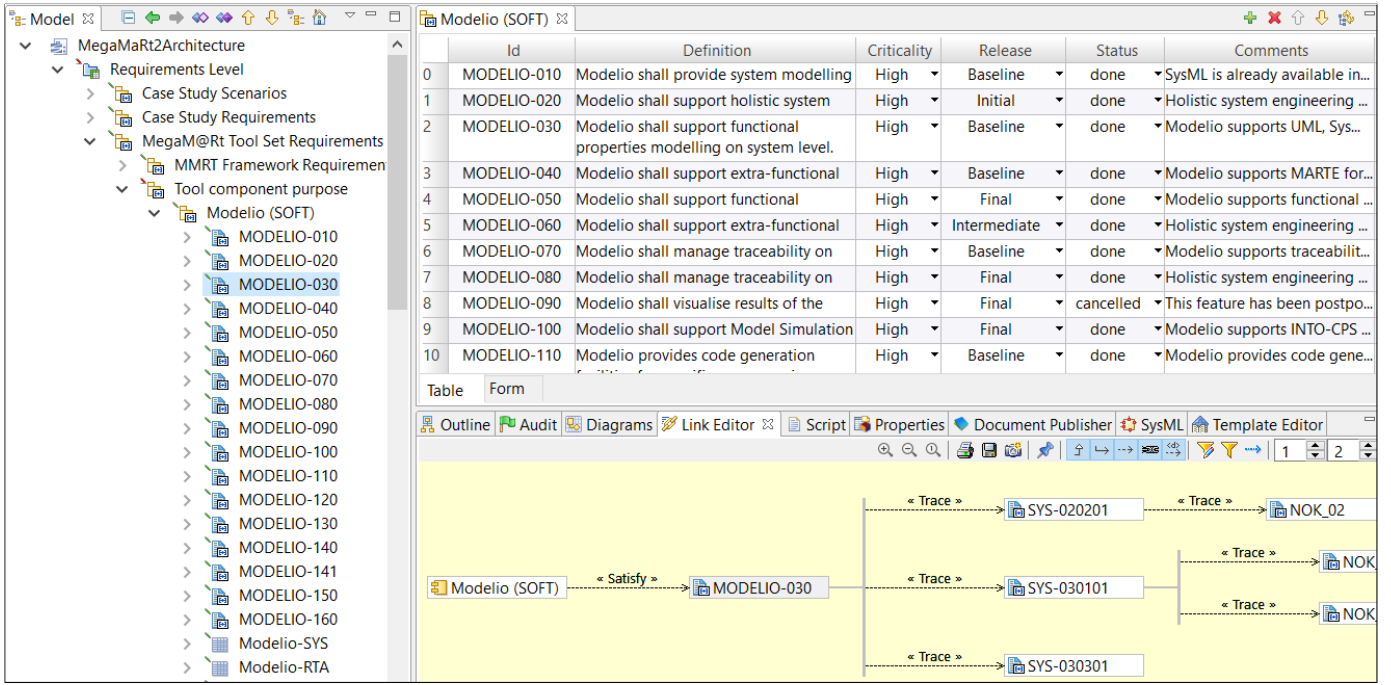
Model

MegaMaRt2Architecture
Requirements Level
Case Study Scenarios
Case Study Requirements
MegaM@Rt Tool Set Requirements
MMRT Framework Requiremen
Tool component purpose
Modelio (SOFT)
MODELIO-010
MODELIO-020
MODELIO-030
MODELIO-040
MODELIO-050
MODELIO-060
MODELIO-070
MODELIO-080
MODELIO-090
MODELIO-100
MODELIO-110
MODELIO-120
MODELIO-130
MODELIO-140
MODELIO-141
MODELIO-150
MODELIO-160
Modelio-SYS
Modelio-RTA

Modelio (SOFT)

| | Id | Definition | Criticality | Release | Status | Comments |
|---|---|---|---|---|---|---|
| 0 | MODELIO-010 | Modelio shall provide system modelling | High | Baseline | done | SysML is already available in... |
| 1 | MODELIO-020 | Modelio shall support holistic system | High | Initial | done | Holistic system engineering ... |
| 2 | MODELIO-030 | Modelio shall support functional properties modelling on system level. | High | Baseline | done | Modelio supports UML, Sys... |
| 3 | MODELIO-040 | Modelio shall support extra-functional | High | Baseline | done | Modelio supports MARTE for... |
| 4 | MODELIO-050 | Modelio shall support functional | High | Final | done | Modelio supports functional ... |
| 5 | MODELIO-060 | Modelio shall support extra-functional | High | Intermediate | done | Holistic system engineering ... |
| 6 | MODELIO-070 | Modelio shall manage traceability on | High | Baseline | done | Modelio supports traceabilit... |
| 7 | MODELIO-080 | Modelio shall manage traceability on | High | Final | done | Holistic system engineering ... |
| 8 | MODELIO-090 | Modelio shall visualise results of the | High | Final | cancelled | This feature has been postpo... |
| 9 | MODELIO-100 | Modelio shall support Model Simulation | High | Final | done | Modelio supports INTO-CPS ... |
| 10 | MODELIO-110 | Modelio provides code generation | High | Baseline | done | Modelio provides code gene... |

Table Form

Outline Audit Diagrams Link Editor Script Properties Document Publisher SysML Template Editor

1 2

Modelio (SOFT) « Satisfy » MODELIO-030
« Trace » SYS-020201 « Trace » NOK_02
« Trace » SYS-030101 « Trace » NOK « Trace » NOK
« Trace » SYS-030301